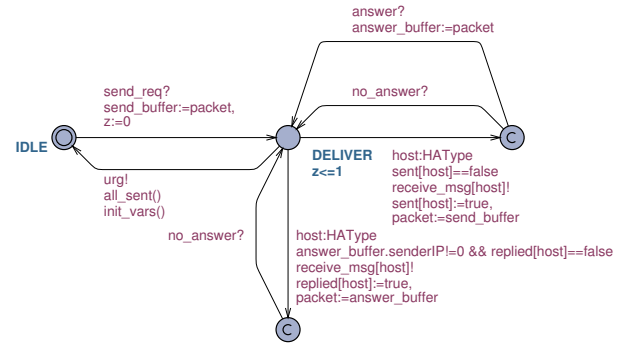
answer?
answer_buffer:=packet

send_req?
send_buffer:=packet,
z:=0

no_answer?

IDLE

DELIVER
z<=1

C

host:HAType
sent[host]==false
receive_msg[host]!
sent[host]:=true,
packet:=send_buffer

urg!
all_sent()
init_vars()

no_answer?

host:HAType
answer_buffer.senderIP!=0 && replied[host]==false
receive_msg[host]!
replied[host]:=true,
packet:=answer_buffer

C